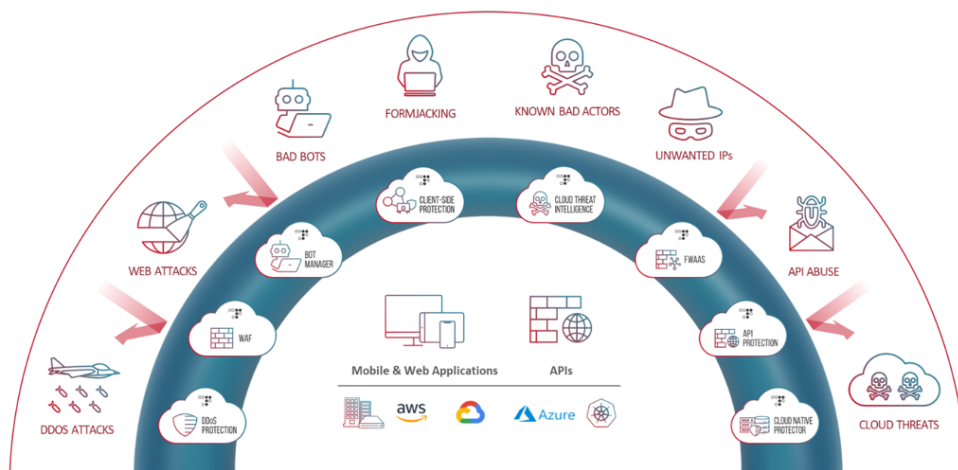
FORMJACKING

KNOWN BAD ACTORS

BAD BOTS

UNWANTED IPs

CLIENT-SIDE PROTECTION

CLOUD THREAT INTELLIGENCE

WEB ATTACKS

BOT MANAGER

FWAAS

API ABUSE

WAF

API PROTECTION

Mobile & Web Applications

APIs

DDOS ATTACKS

DDoS PROTECTION

aws

Azure

CLOUD NATIVE PROTECTOR

CLOUD THREATS